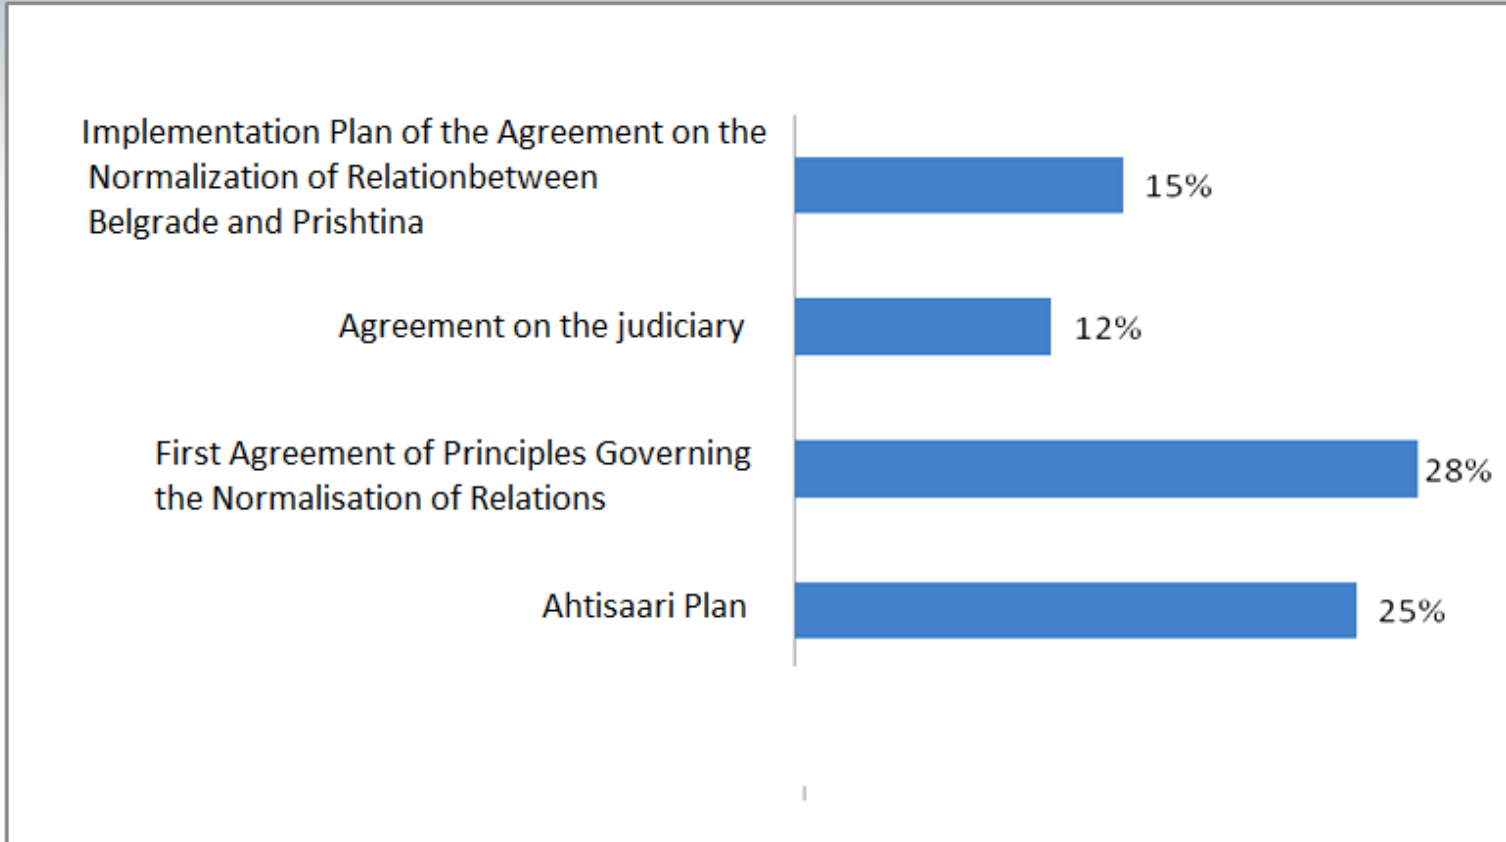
Implementation Plan of the Agreement on the Normalization of Relationbetween Belgrade and Prishtina

15%

Agreement on the judiciary

12%

First Agreement of Principles Governing the Normalisation of Relations

28%

Ahtisaari Plan

25%